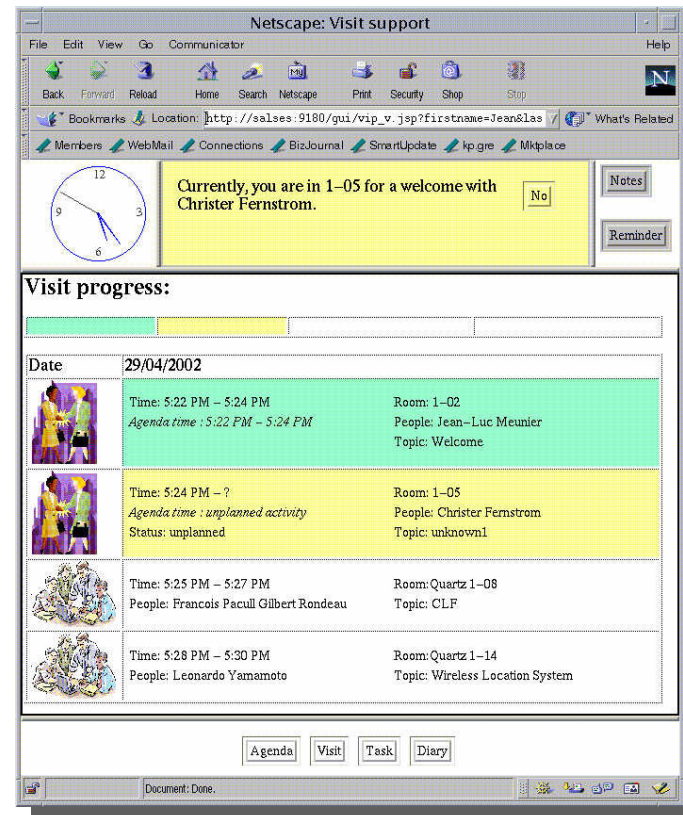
Netscape: Visit support

File Edit View Go Communicator Help

Back Forward Reload Home Search Netscape Print Security Shop Stop

Bookmarks Location: http://salses:9180/gui/vip_v.jsp?firstname=Jean&las What's Related

Members WebMail Connections BizJournal SmartUpdate kp.gre Mktplace

12
9 3
6

Currently, you are in 1–05 for a welcome with Christer Fernstrom.

No

Notes

Reminder

Visit progress:

| Date | 29/04/2002 | |
|---|---|---|
| | Time: 5:22 PM – 5:24 PM<br>*Agenda time : 5:22 PM – 5:24 PM* | Room: 1–02<br>People: Jean–Luc Meunier<br>Topic: Welcome |
| | Time: 5:24 PM – ?<br>*Agenda time : unplanned activity*<br>Status: unplanned | Room: 1–05<br>People: Christer Fernstrom<br>Topic: unknown1 |
| | Time: 5:25 PM – 5:27 PM<br>People: Francois Pacull Gilbert Rondeau | Room: Quartz 1–08<br>Topic: CLF |
| | Time: 5:28 PM – 5:30 PM<br>People: Leonardo Yamamoto | Room: Quartz 1–14<br>Topic: Wireless Location System |

Agenda Visit Task Diary

Document: Done.